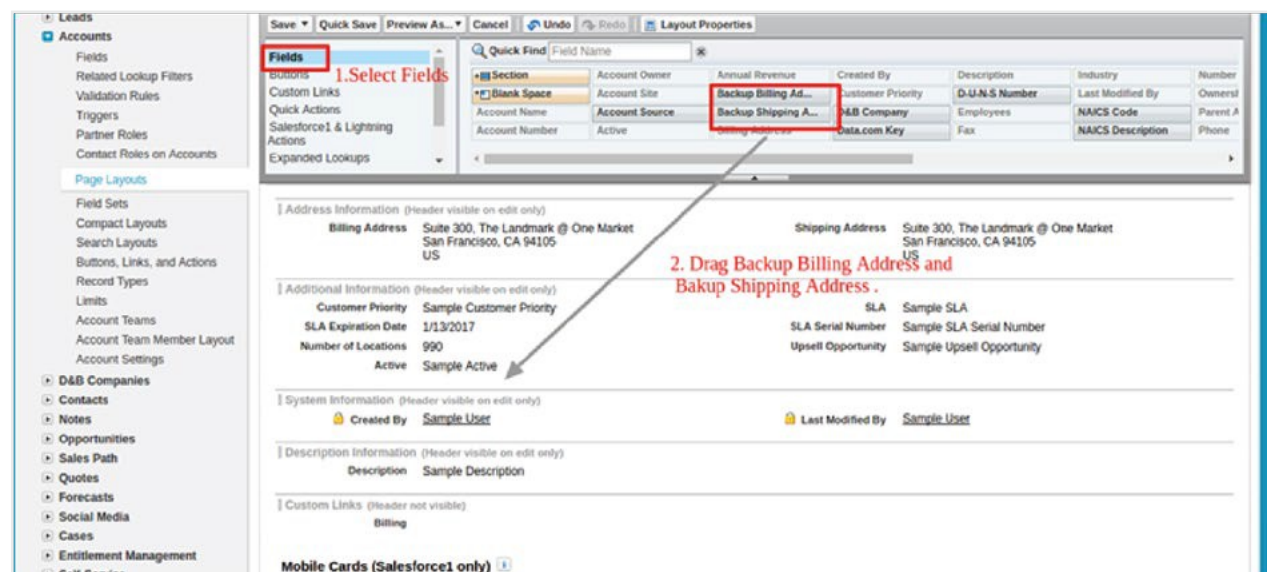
Leads
Accounts
Fields
Related Lookup Filters
Validation Rules
Triggers
Partner Roles
Contact Roles on Accounts
Page Layouts
Field Sets
Compact Layouts
Search Layouts
Buttons, Links, and Actions
Record Types
Limits
Account Teams
Account Team Member Layout
Account Settings
D&B Companies
Contacts
Notes
Opportunities
Sales Path
Quotes
Forecasts
Social Media
Cases
Entitlement Management

Save ▾ Quick Save Preview As... ▾ Cancel Undo Redo Layout Properties

Fields
Buttons
Custom Links
Quick Actions
Salesforce1 & Lightning Actions
Expanded Lookups

1.Select Fields

Quick Find Field Name

| Section | Account Owner | Annual Revenue | Created By | Description | Industry | Number |
|---|---|---|---|---|---|---|
| Blank Space | Account Site | Backup Billing Ad... | Customer Priority | D-U-N-S Number | Last Modified By | Owners |
| Account Name | Account Source | Backup Shipping A... | D&B Company | Employees | NAICS Code | Parent A |
| Account Number | Active | Billing Address | Data.com Key | Fax | NAICS Description | Phone |

Address Information (Header visible on edit only)
Billing Address Suite 300, The Landmark @ One Market San Francisco, CA 94105 US
Shipping Address Suite 300, The Landmark @ One Market San Francisco, CA 94105 US

2. Drag Backup Billing Address and Bakup Shipping Address .

Additional Information (Header visible on edit only)
Customer Priority Sample Customer Priority
SLA Sample SLA
SLA Expiration Date 1/13/2017
SLA Serial Number Sample SLA Serial Number
Number of Locations 990
Upsell Opportunity Sample Upsell Opportunity
Active Sample Active

System Information (Header visible on edit only)
Created By Sample User
Last Modified By Sample User

Description Information (Header visible on edit only)
Description Sample Description

Custom Links (Header not visible)
Billing

Mobile Cards (Salesforce1 only)